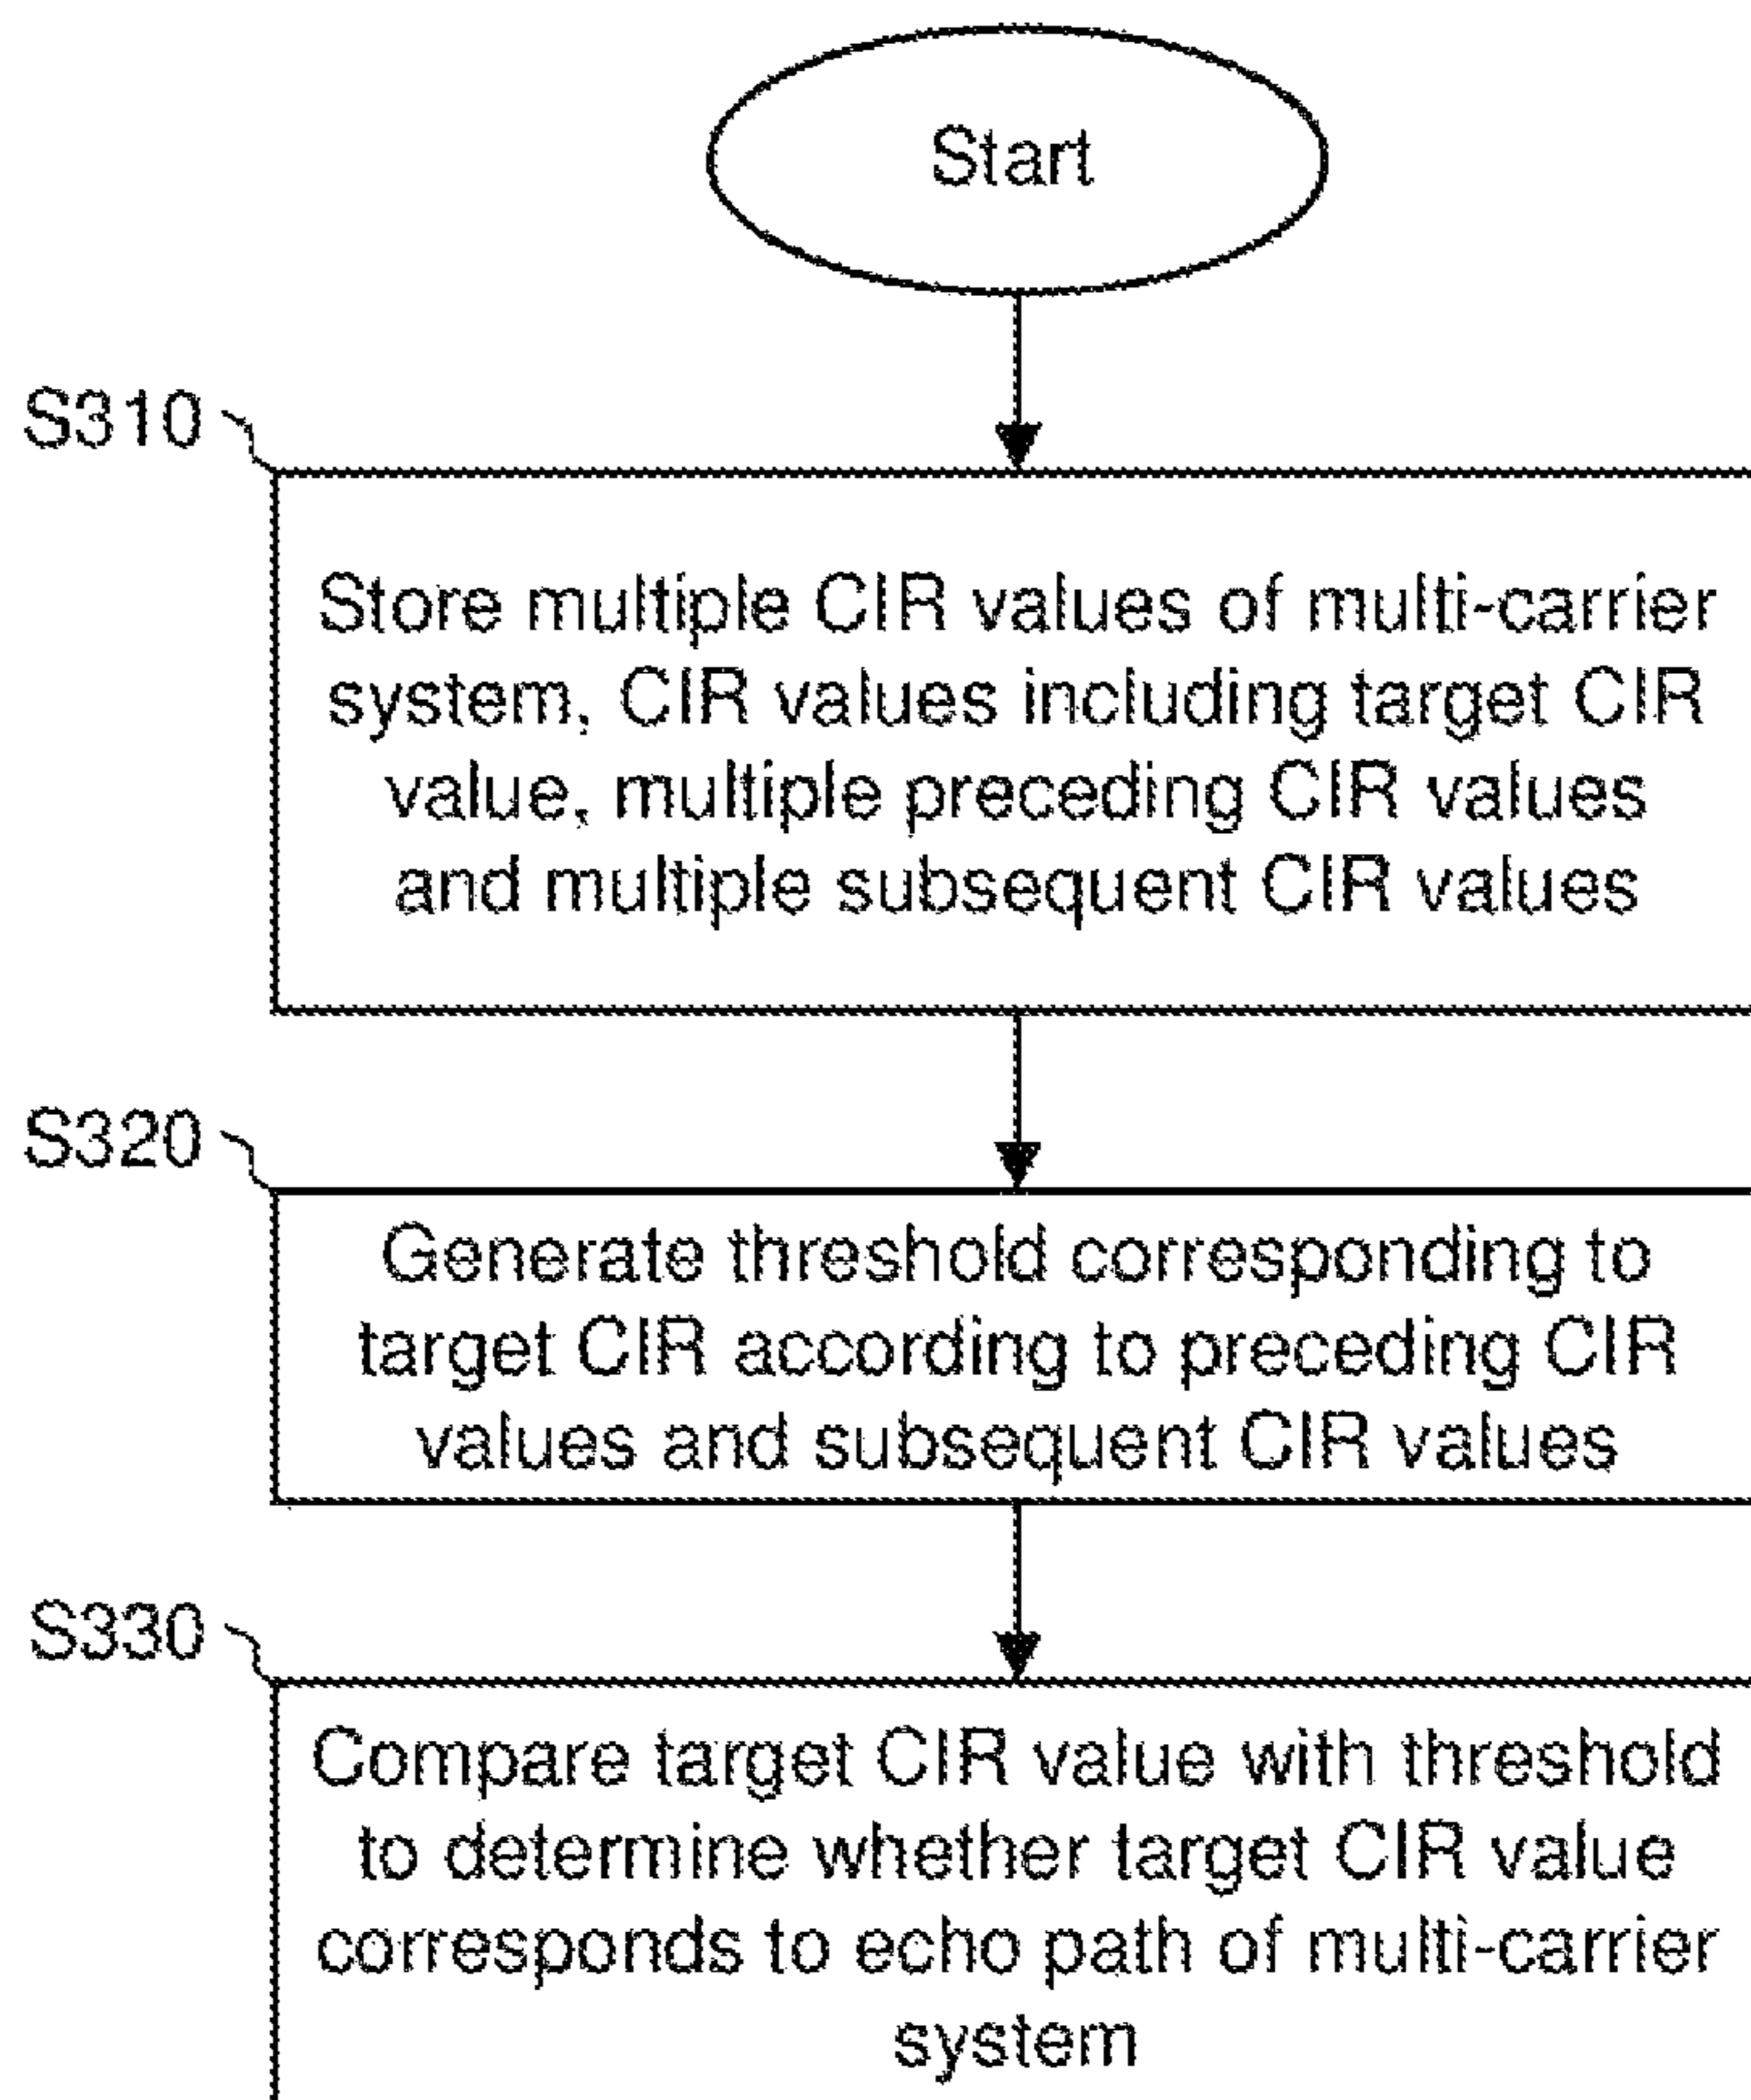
Start

S310

Store multiple CIR values of multi-carrier system, CIR values including target CIR value, multiple preceding CIR values and multiple subsequent CIR values

S320

Generate threshold corresponding to target CIR according to preceding CIR values and subsequent CIR values

S330

Compare target CIR value with threshold to determine whether target CIR value corresponds to echo path of multi-carrier system